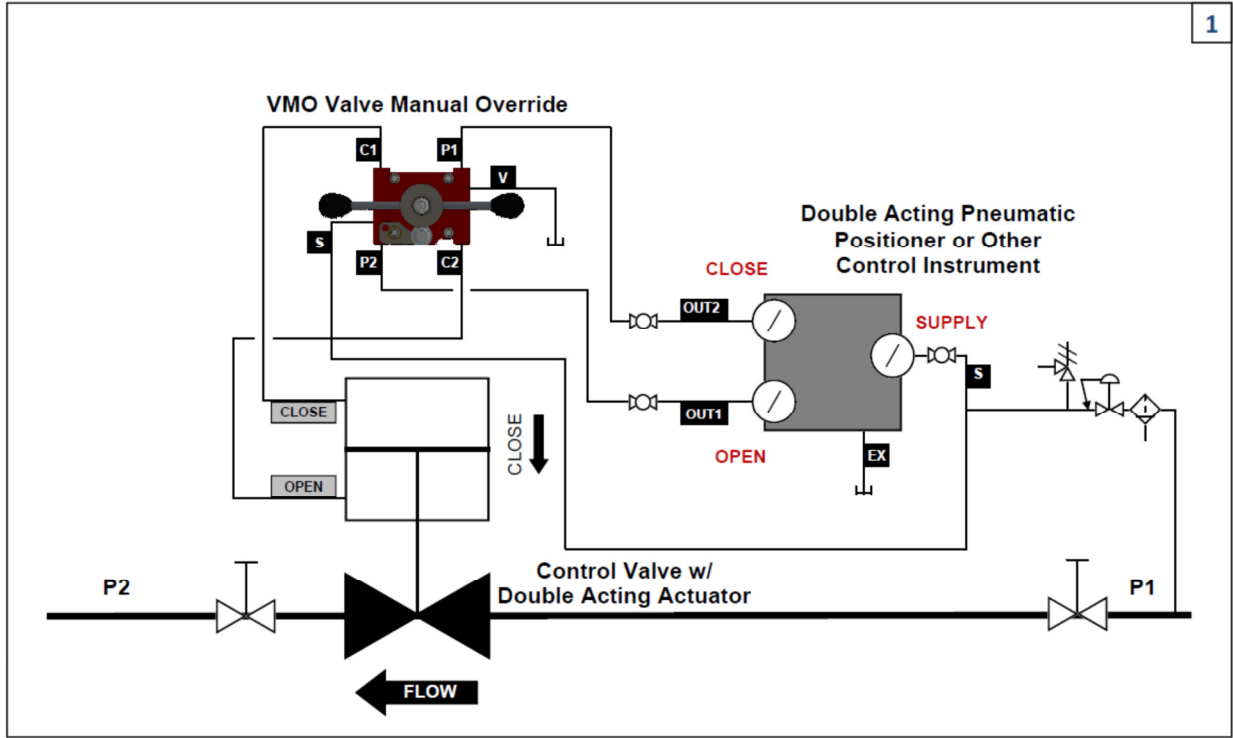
1

VMO Valve Manual Override

C1

P1

V

S

P2

C2

Double Acting Pneumatic Positioner or Other Control Instrument

CLOSE

OUT2

SUPPLY

S

OUT1

OPEN

EX

CLOSE

OPEN

CLOSE

P2

Control Valve w/ Double Acting Actuator

P1

FLOW